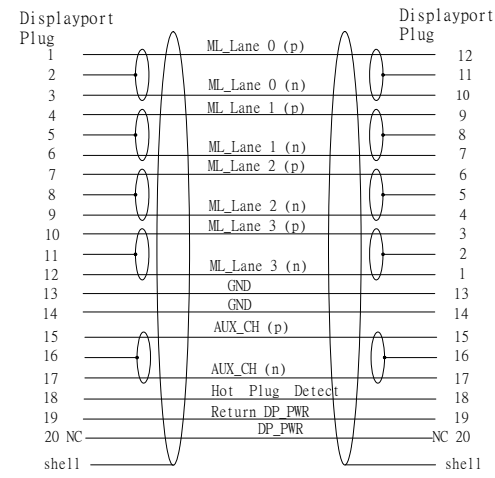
Displayport Plug

1
2
3
4
5
6
7
8
9
10
11
12
13
14
15
16
17
18
19
20 NC
shell

ML_Lane 0 (p)
ML_Lane 0 (n)
ML_Lane 1 (p)
ML_Lane 1 (n)
ML_Lane 2 (p)
ML_Lane 2 (n)
ML_Lane 3 (p)
ML_Lane 3 (n)
GND
GND
AUX_CH (p)
AUX_CH (n)
Hot Plug Detect
Return DP_PWR
DP_PWR

Displayport Plug

12
11
10
9
8
7
6
5
4
3
2
1
13
14
15
16
17
18
19
NC 20
shell